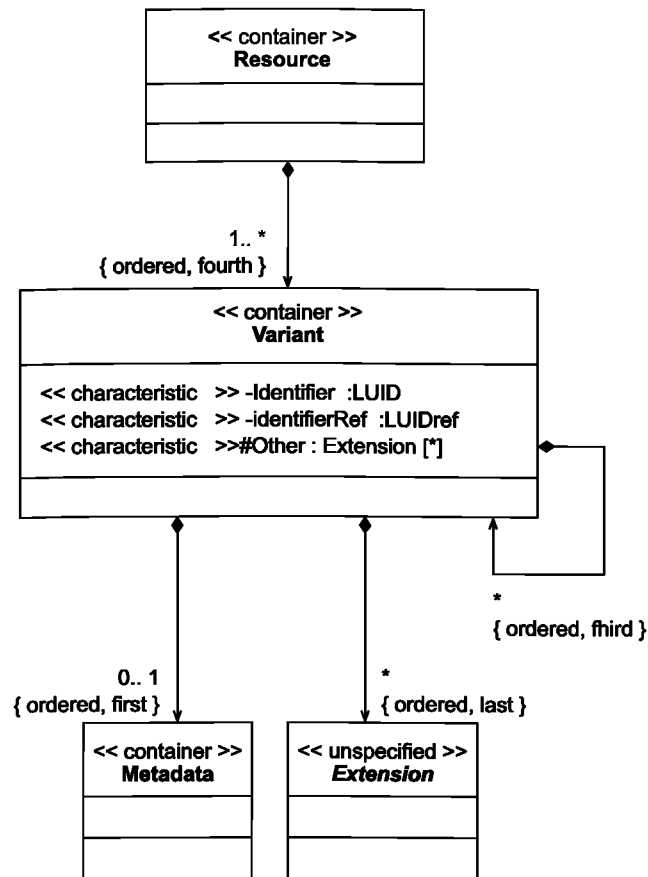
<< container >>
**Resource**

1.. *
{ ordered, fourth }

<< container >>
**Variant**

<< characteristic >> -Identifier :LUID
<< characteristic >> -identifierRef :LUIDref
<< characteristic >>#Other : Extension [*]

*
{ ordered, fhird }

0.. 1
{ ordered, first }

*
{ ordered, last }

<< container >>
**Metadata**

<< unspecified >>
***Extension***